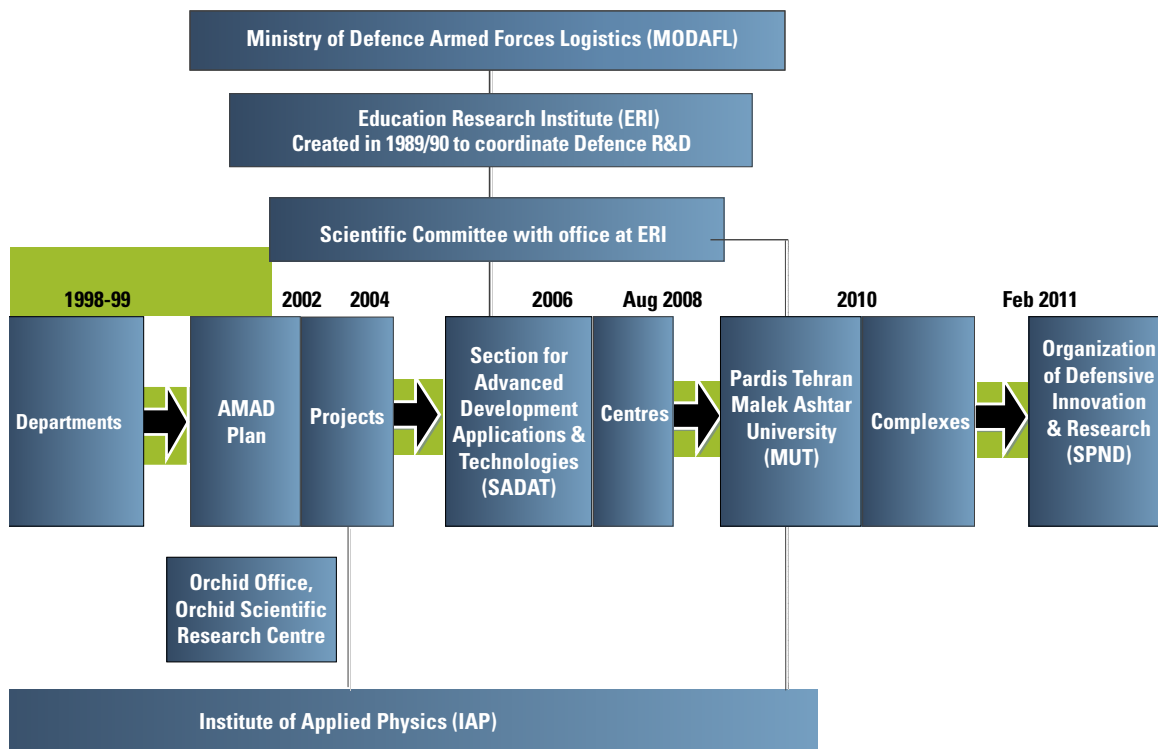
Ministry of Defence Armed Forces Logistics (MODAFL)

Education Research Institute (ERI)
Created in 1989/90 to coordinate Defence R&D

Scientific Committee with office at ERI

1998-99

2002

2004

2006

Aug 2008

2010

Feb 2011

Departments

AMAD Plan

Projects

Section for Advanced Development Applications & Technologies (SADAT)

Centres

Pardis Tehran Malek Ashtar University (MUT)

Complexes

Organization of Defensive Innovation & Research (SPND)

Orchid Office, Orchid Scientific Research Centre

Institute of Applied Physics (IAP)